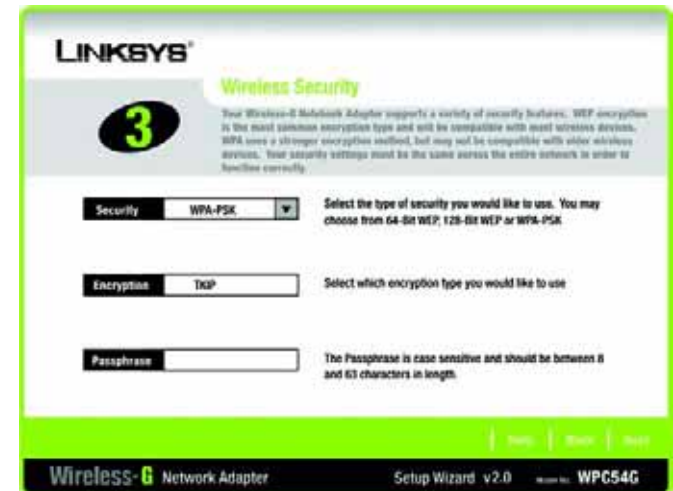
LINKSYS®

Wireless Security

3

Your Wireless-G Notebook Adapter supports a variety of security features. WEP encryption is the most common encryption type and will be compatible with most wireless devices. WPA uses a stronger encryption method, but may not be compatible with older wireless devices. Your security settings must be the same across the entire network in order to function correctly.

Security WPA-PSK

Select the type of security you would like to use. You may choose from 64-Bit WEP, 128-Bit WEP or WPA-PSK

Encryption TKIP

Select which encryption type you would like to use

Passphrase

The Passphrase is case sensitive and should be between 8 and 63 characters in length.

Help Back Next

Wireless-G Network Adapter Setup Wizard v2.0 Model No. WPC54G